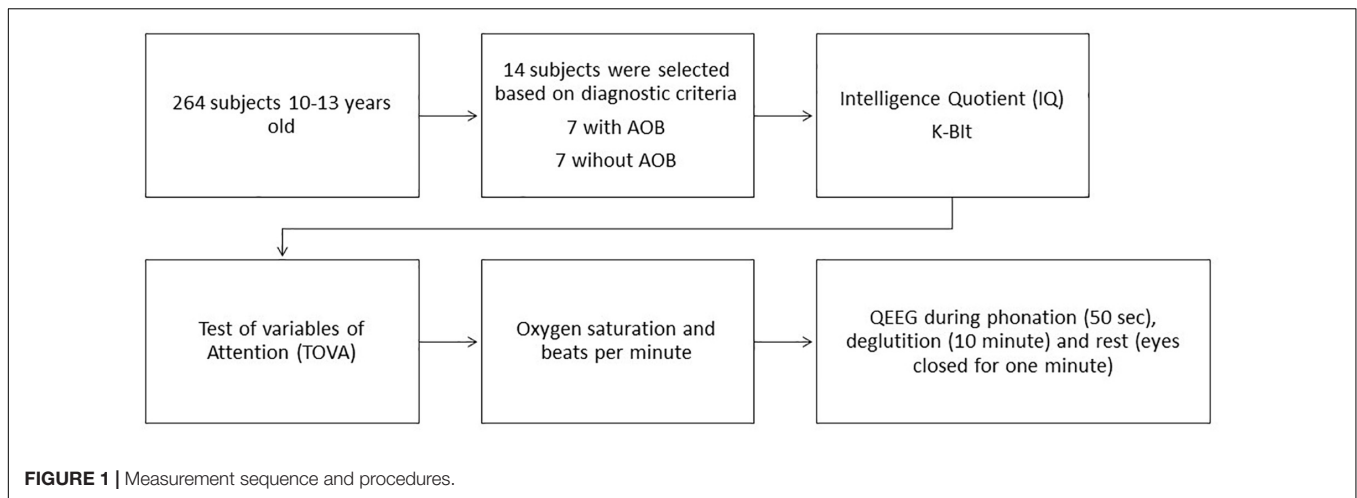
264 subjects 10-13 years old

14 subjects were selected based on diagnostic criteria

7 with AOB

7 wihout AOB

Intelligence Quotient (IQ)

K-BIt

Test of variables of Attention (TOVA)

Oxygen saturation and beats per minute

QEEG during phonation (50 sec), deglutition (10 minute) and rest (eyes closed for one minute)

FIGURE 1 | Measurement sequence and procedures.